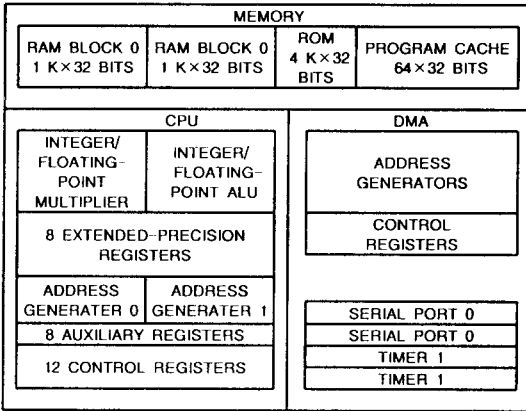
MEMORY

RAM BLOCK 0 1 K×32 BITS

RAM BLOCK 0 1 K×32 BITS

ROM 4 K×32 BITS

PROGRAM CACHE 64×32 BITS

CPU

INTEGER/ FLOATING- POINT MULTIPLIER

INTEGER/ FLOATING- POINT ALU

8 EXTENDED-PRECISION REGISTERS

ADDRESS GENERATER 0

ADDRESS GENERATER 1

8 AUXILIARY REGISTERS

12 CONTROL REGISTERS

DMA

ADDRESS GENERATORS

CONTROL REGISTERS

SERIAL PORT 0

SERIAL PORT 0

TIMER 1

TIMER 1